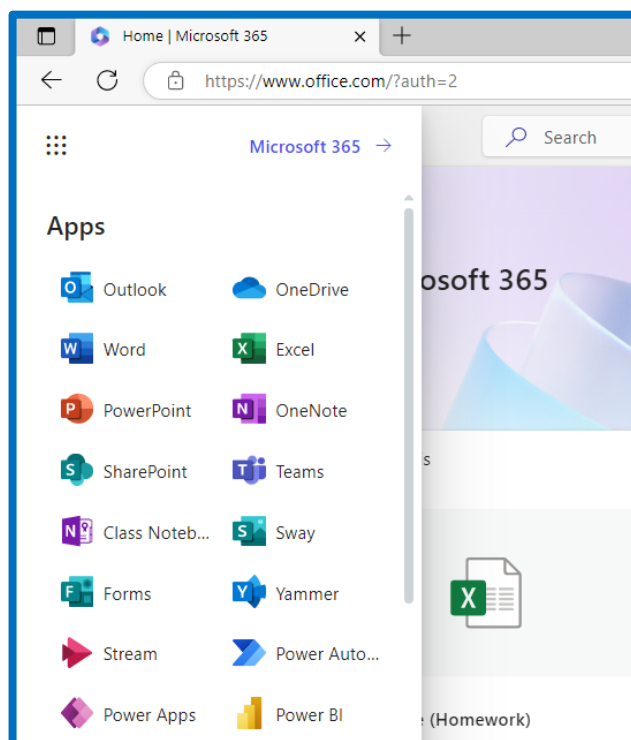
Home | Microsoft 365

https://www.office.com/?auth=2

Microsoft 365 →

Search

Apps

Outlook
OneDrive
Word
Excel
PowerPoint
OneNote
SharePoint
Teams
Class Noteb...
Sway
Forms
Yammer
Stream
Power Auto...
Power Apps
Power BI

osoft 365

s

(Homework)